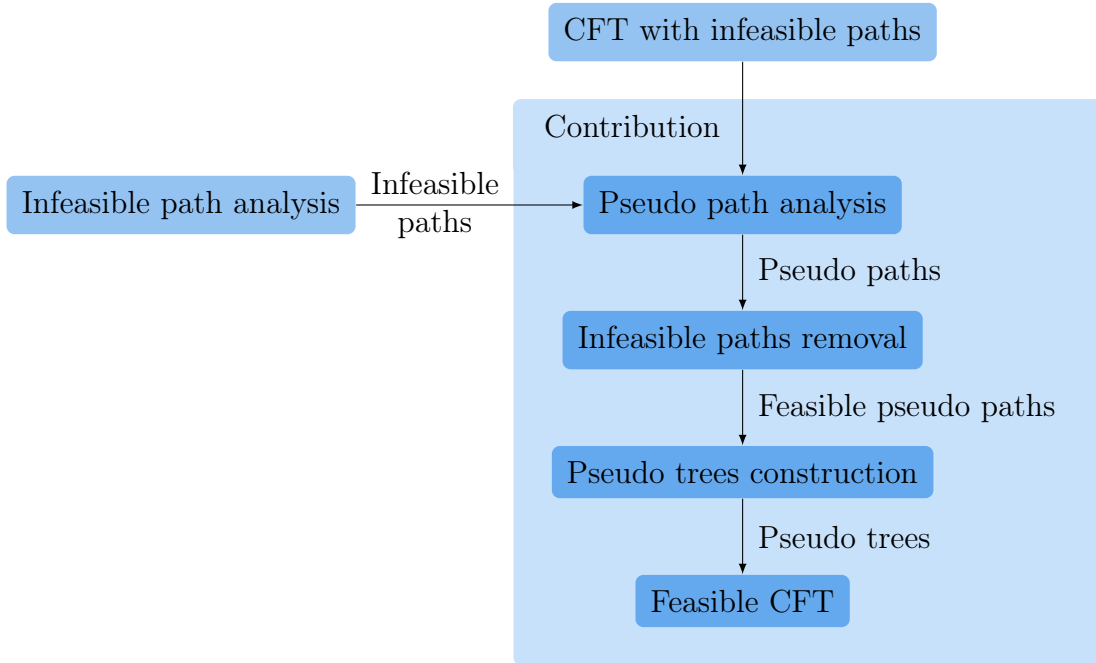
CFT with infeasible paths

Contribution

Infeasible path analysis

Infeasible paths

Pseudo path analysis

Pseudo paths

Infeasible paths removal

Feasible pseudo paths

Pseudo trees construction

Pseudo trees

Feasible CFT